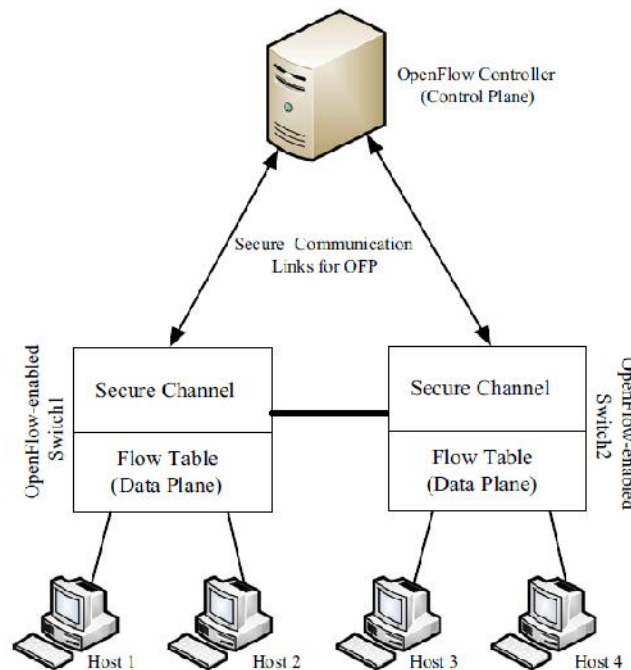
OpenFlow Controller
(Control Plane)

Secure Communication
Links for OFP

OpenFlow-enabled
Switch1

Secure Channel

Flow Table
(Data Plane)

Secure Channel

Flow Table
(Data Plane)

OpenFlow-enabled
Switch2

Host 1

Host 2

Host 3

Host 4